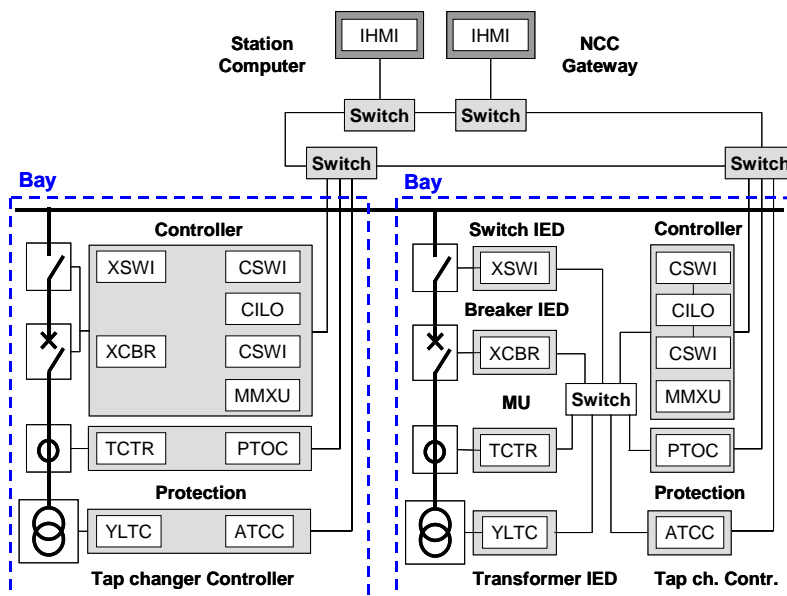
Station Computer

IHMI

IHMI

NCC Gateway

Switch

Switch

Switch

Switch

Bay

Bay

Controller

XSWI

CSWI

CILO

XCBR

CSWI

MMXU

TCTR

PTOC

Protection

YLTC

ATCC

Tap changer Controller

Switch IED

XSWI

Breaker IED

XCBR

MU

TCTR

YLTC

Transformer IED

Switch

Controller

CSWI

CILO

CSWI

MMXU

PTOC

Protection

ATCC

Tap ch. Contr.